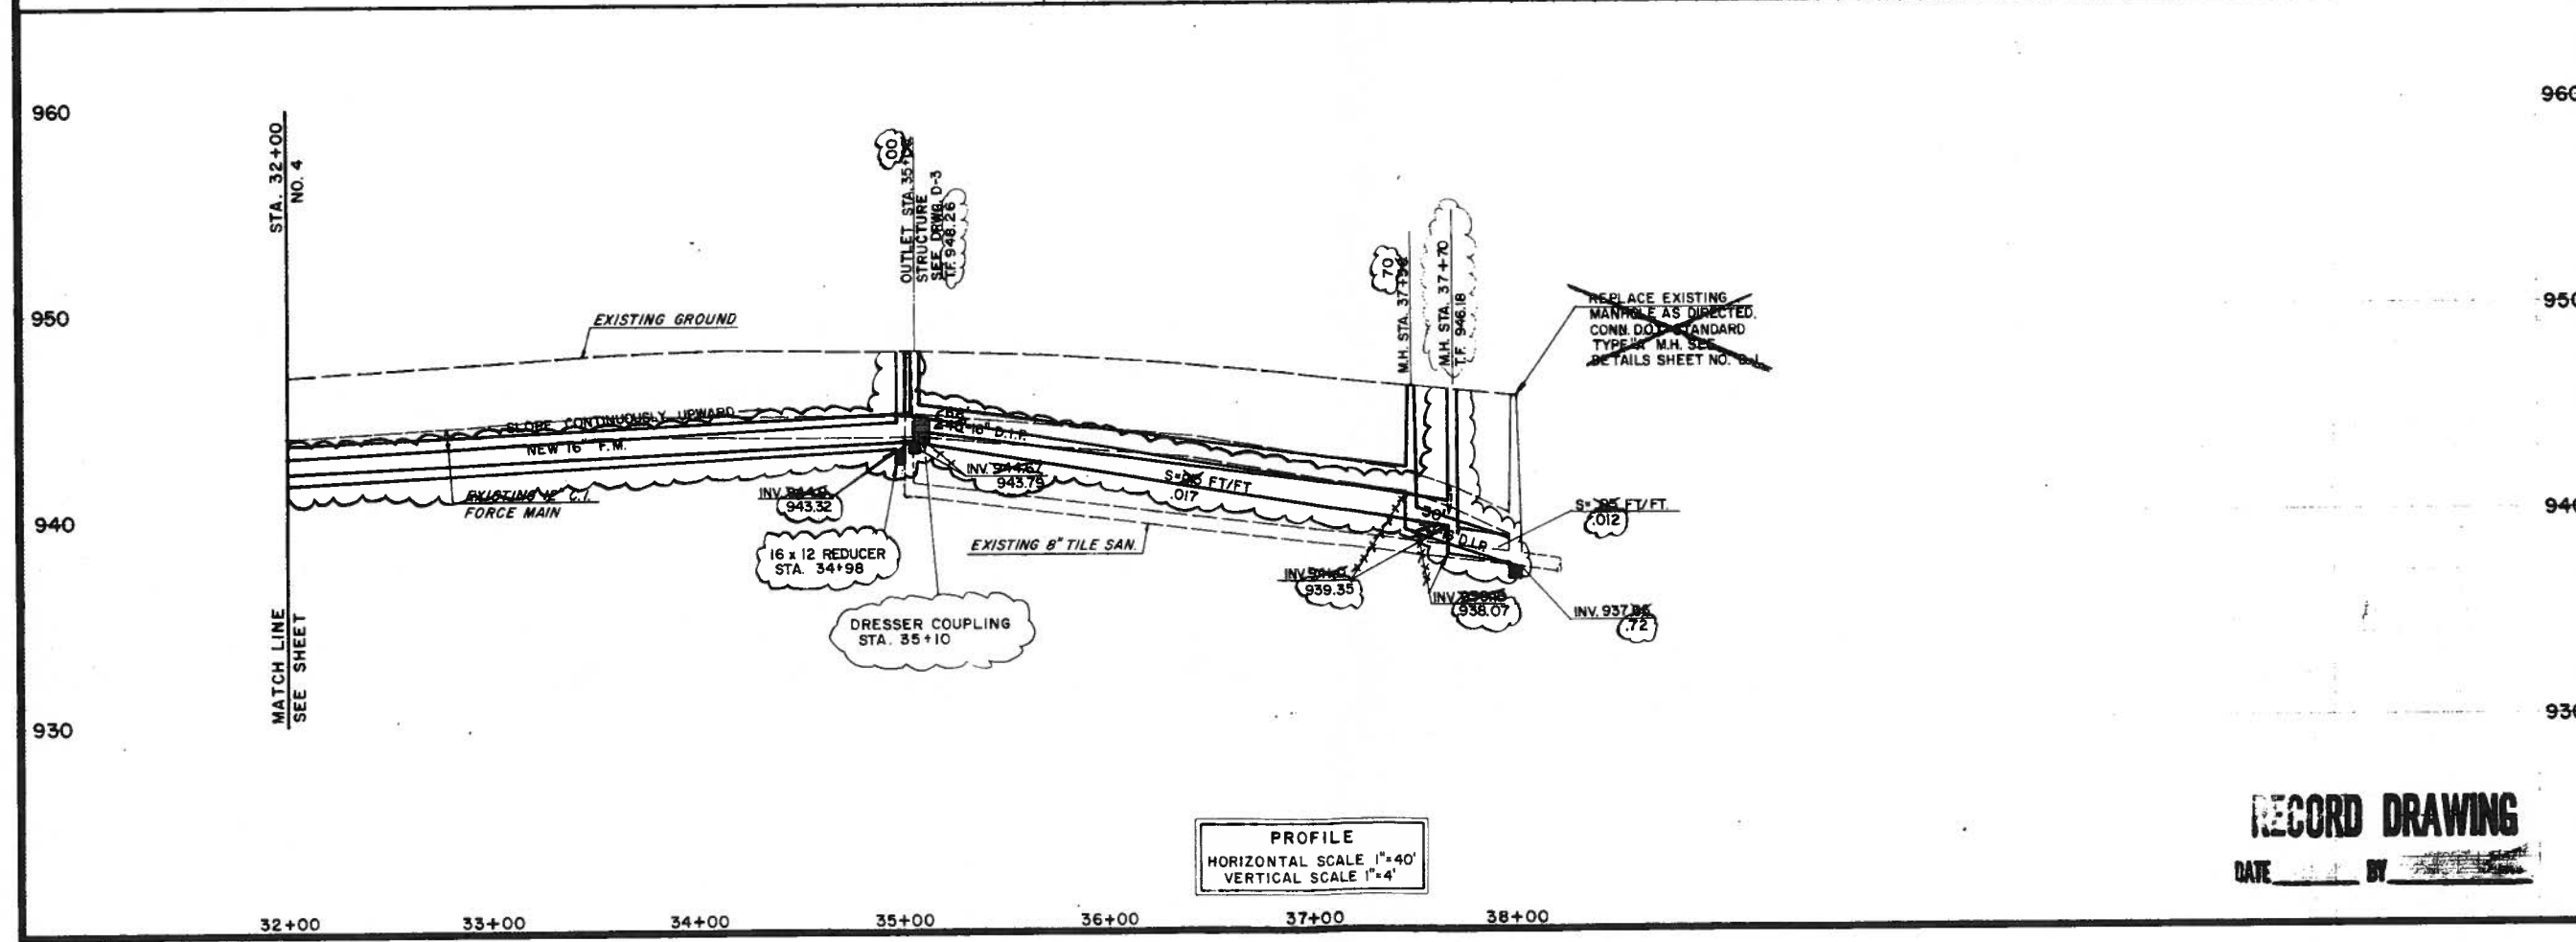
960

950

940

930

960

950

940

930

STA. 32+00
NO. 4

MATCH LINE
SEE SHEET

OUTLET STA. 35+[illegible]
STRUCTURE
SEE DRWG. D-3
T.F. 948.26
.00

M.H. STA. 37+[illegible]
70

M.H. STA. 37+70
T.F. 946.18

REPLACE EXISTING MANHOLE AS DIRECTED. CONN. DOT STANDARD TYPE "A" M.H. SEE DETAILS SHEET NO. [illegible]

EXISTING GROUND

SLOPE CONTINUOUSLY UPWARD

NEW 16" F.M.

EXISTING 12" C.I. FORCE MAIN

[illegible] 10" D.I.P.

INV. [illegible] 943.32

INV. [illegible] 943.79

S=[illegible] FT/FT .017

EXISTING 8" TILE SAN.

S=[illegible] FT/FT. .012

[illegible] D.I.P.

INV. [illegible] 939.35

INV. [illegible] 938.07

INV. 937.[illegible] .72

16 x 12 REDUCER STA. 34+98

DRESSER COUPLING STA. 35+10

PROFILE
HORIZONTAL SCALE 1"=40'
VERTICAL SCALE 1"=4'

RECORD DRAWING
DATE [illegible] BY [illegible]

32+00
33+00
34+00
35+00
36+00
37+00
38+00